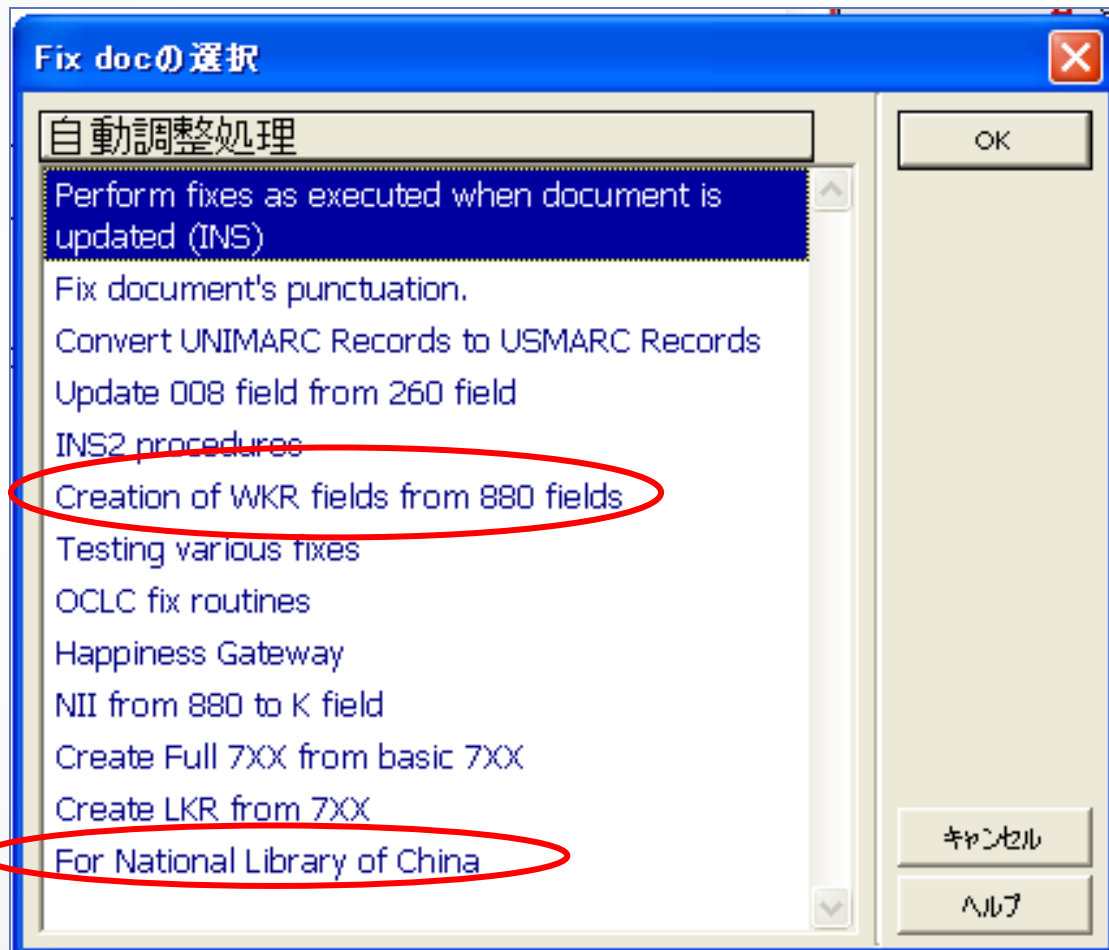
Fix docの選択

自動調整処理

Perform fixes as executed when document is updated (INS)
Fix document's punctuation.
Convert UNIMARC Records to USMARC Records
Update 008 field from 260 field
INS2 procedures
Creation of WKR fields from 880 fields
Testing various fixes
OCLC fix routines
Happiness Gateway
NII from 880 to K field
Create Full 7XX from basic 7XX
Create LKR from 7XX
For National Library of China

OK
キャンセル
ヘルプ